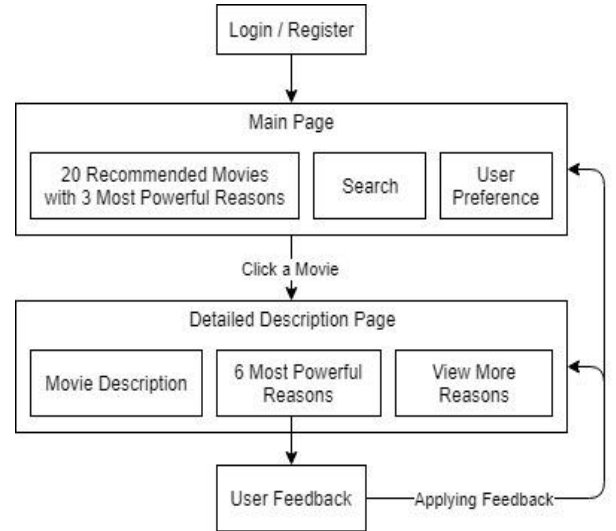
Login / Register

Main Page

20 Recommended Movies with 3 Most Powerful Reasons

Search

User Preference

Click a Movie

Detailed Description Page

Movie Description

6 Most Powerful Reasons

View More Reasons

User Feedback

Applying Feedback